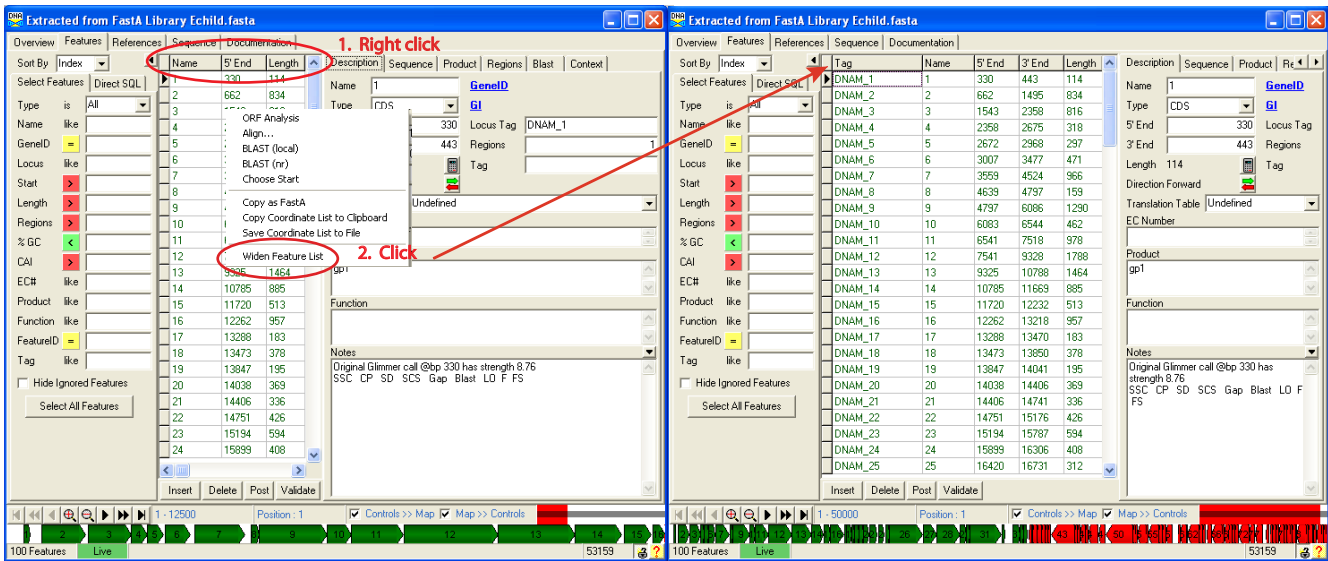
Extracted from FastA Library Echild.fasta

Overview | Features | References | Sequence | Documentation

1. Right click

Sort By Index

Select Features | Direct SQL

Type is All
Name like
GeneID =
Locus like
Start >
Length >
Regions >
% GC <
CAI >
EC# like
Product like
Function like
FeatureID =
Tag like

Hide Ignored Features

Select All Features

| Name | 5' End | Length |
|---|---|---|
| 1 | 330 | 114 |
| 2 | 662 | 834 |
| 3 | 1543 | 816 |
| 4 | | |
| 5 | | |
| 6 | | |
| 7 | | |
| 8 | | |
| 9 | | |
| 10 | | |
| 11 | | |
| 12 | | |
| 13 | 9325 | 1464 |
| 14 | 10785 | 885 |
| 15 | 11720 | 513 |
| 16 | 12262 | 957 |
| 17 | 13288 | 183 |
| 18 | 13473 | 378 |
| 19 | 13847 | 195 |
| 20 | 14038 | 369 |
| 21 | 14406 | 336 |
| 22 | 14751 | 426 |
| 23 | 15194 | 594 |
| 24 | 15899 | 408 |

ORF Analysis
Align...
BLAST (local)
BLAST (nr)
Choose Start
Copy as FastA
Copy Coordinate List to Clipboard
Save Coordinate List to File
Widen Feature List

2. Click

Insert | Delete | Post | Validate

Description | Sequence | Product | Regions | Blast | Context

Name 1
Type CDS
GeneID
GI
330
Locus Tag DNAM_1
443
Regions 1
Tag
Undefined
gp1
Function
Notes
Original Glimmer call @bp 330 has strength 8.76
SSC CP SD SCS Gap Blast LO F FS

1 - 12500 | Position : 1 | Controls >> Map | Map >> Controls
2 3 4 6 7 8 9 10 11 12 13 14 15
100 Features | Live | 53159

Extracted from FastA Library Echild.fasta

Overview | Features | References | Sequence | Documentation

Sort By Index
Select Features | Direct SQL
Type is All
Name like
GeneID =
Locus like
Start >
Length >
Regions >
% GC <
CAI >
EC# like
Product like
Function like
FeatureID =
Tag like

Hide Ignored Features

Select All Features

| Tag | Name | 5' End | 3' End | Length |
|---|---|---|---|---|
| DNAM_1 | 1 | 330 | 443 | 114 |
| DNAM_2 | 2 | 662 | 1495 | 834 |
| DNAM_3 | 3 | 1543 | 2358 | 816 |
| DNAM_4 | 4 | 2358 | 2675 | 318 |
| DNAM_5 | 5 | 2672 | 2968 | 297 |
| DNAM_6 | 6 | 3007 | 3477 | 471 |
| DNAM_7 | 7 | 3559 | 4524 | 966 |
| DNAM_8 | 8 | 4639 | 4797 | 159 |
| DNAM_9 | 9 | 4797 | 6086 | 1290 |
| DNAM_10 | 10 | 6083 | 6544 | 462 |
| DNAM_11 | 11 | 6541 | 7518 | 978 |
| DNAM_12 | 12 | 7541 | 9328 | 1788 |
| DNAM_13 | 13 | 9325 | 10788 | 1464 |
| DNAM_14 | 14 | 10785 | 11669 | 885 |
| DNAM_15 | 15 | 11720 | 12232 | 513 |
| DNAM_16 | 16 | 12262 | 13218 | 957 |
| DNAM_17 | 17 | 13288 | 13470 | 183 |
| DNAM_18 | 18 | 13473 | 13850 | 378 |
| DNAM_19 | 19 | 13847 | 14041 | 195 |
| DNAM_20 | 20 | 14038 | 14406 | 369 |
| DNAM_21 | 21 | 14406 | 14741 | 336 |
| DNAM_22 | 22 | 14751 | 15176 | 426 |
| DNAM_23 | 23 | 15194 | 15787 | 594 |
| DNAM_24 | 24 | 15899 | 16306 | 408 |
| DNAM_25 | 25 | 16420 | 16731 | 312 |

Insert | Delete | Post | Validate

Description | Sequence | Product | Re

Name 1
GeneID
Type CDS
GI
5' End 330
Locus Tag
3' End 443
Regions
Length 114
Tag
Direction Forward
Translation Table Undefined
EC Number
Product
gp1
Function
Notes
Original Glimmer call @bp 330 has strength 8.76
SSC CP SD SCS Gap Blast LO F FS

1 - 50000 | Position : 1 | Controls >> Map | Map >> Controls
100 Features | Live | 53159